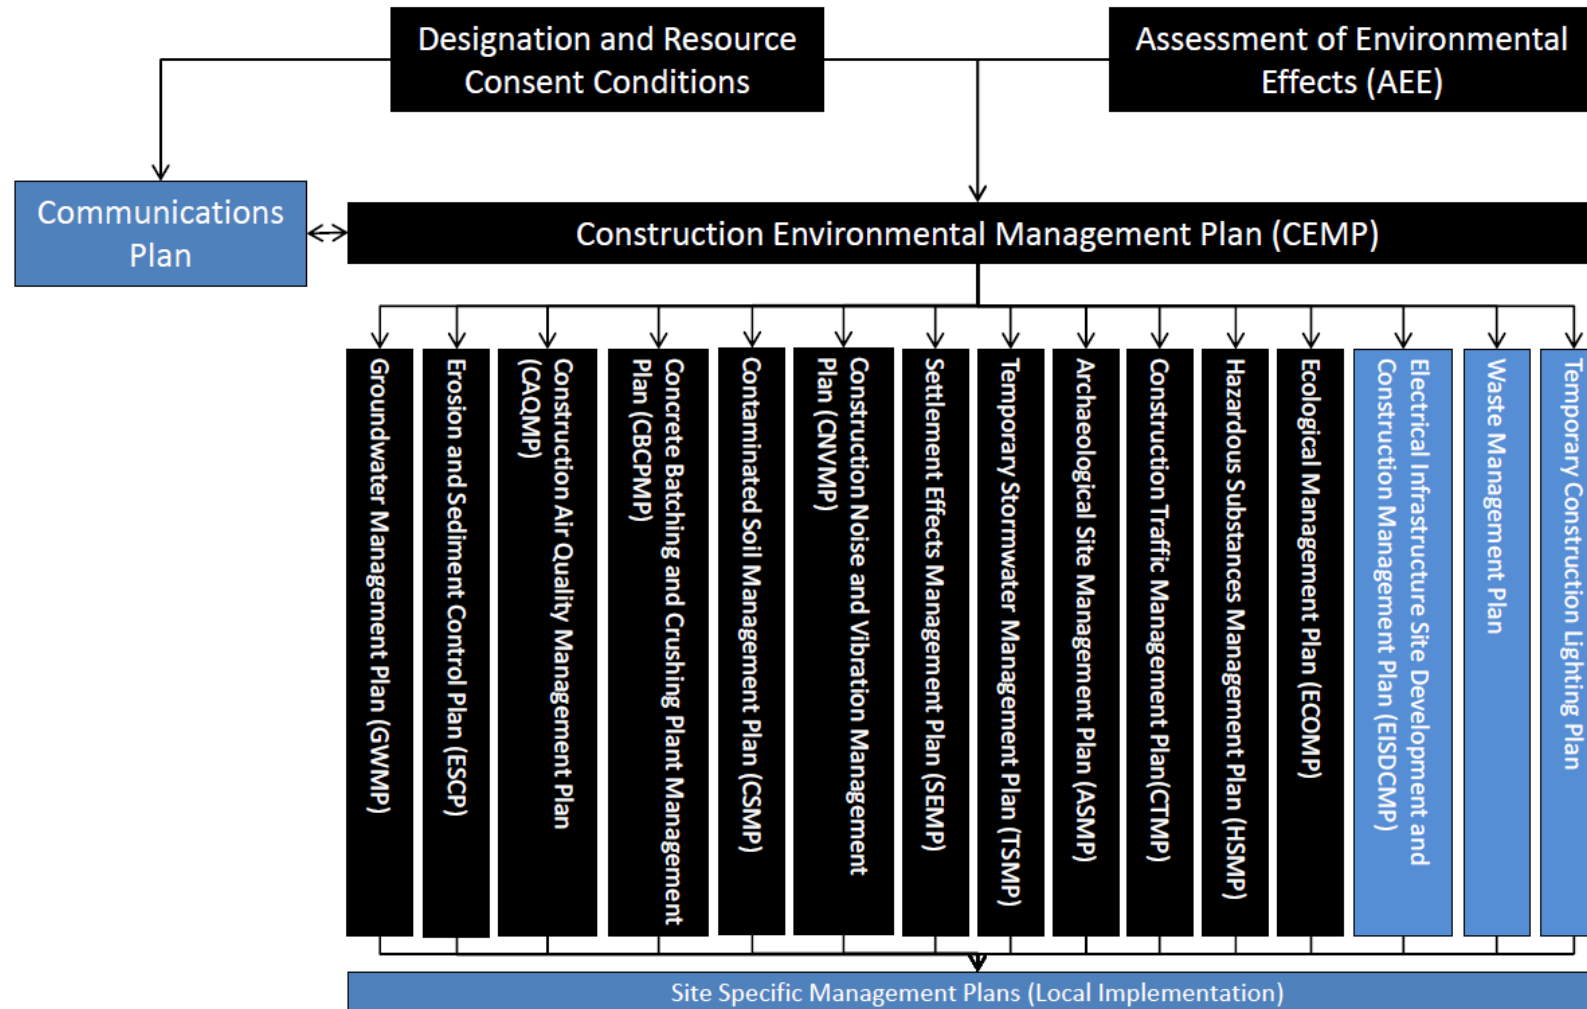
Designation and Resource Consent Conditions

Assessment of Environmental Effects (AEE)

Communications Plan

Construction Environmental Management Plan (CEMP)

Groundwater Management Plan (GWMP)

Erosion and Sediment Control Plan (ESCP)

Construction Air Quality Management Plan (CAQMP)

Concrete Batching and Crushing Plant Management Plan (CBCPMP)

Contaminated Soil Management Plan (CSMP)

Construction Noise and Vibration Management Plan (CNVMP)

Settlement Effects Management Plan (SEMP)

Temporary Stormwater Management Plan (TSMP)

Archaeological Site Management Plan (ASMP)

Construction Traffic Management Plan(CTMP)

Hazardous Substances Management Plan (HSMP)

Ecological Management Plan (ECOMP)

Electrical Infrastructure Site Development and Construction Management Plan (EISDCMP)

Waste Management Plan

Temporary Construction Lighting Plan

Site Specific Management Plans (Local Implementation)